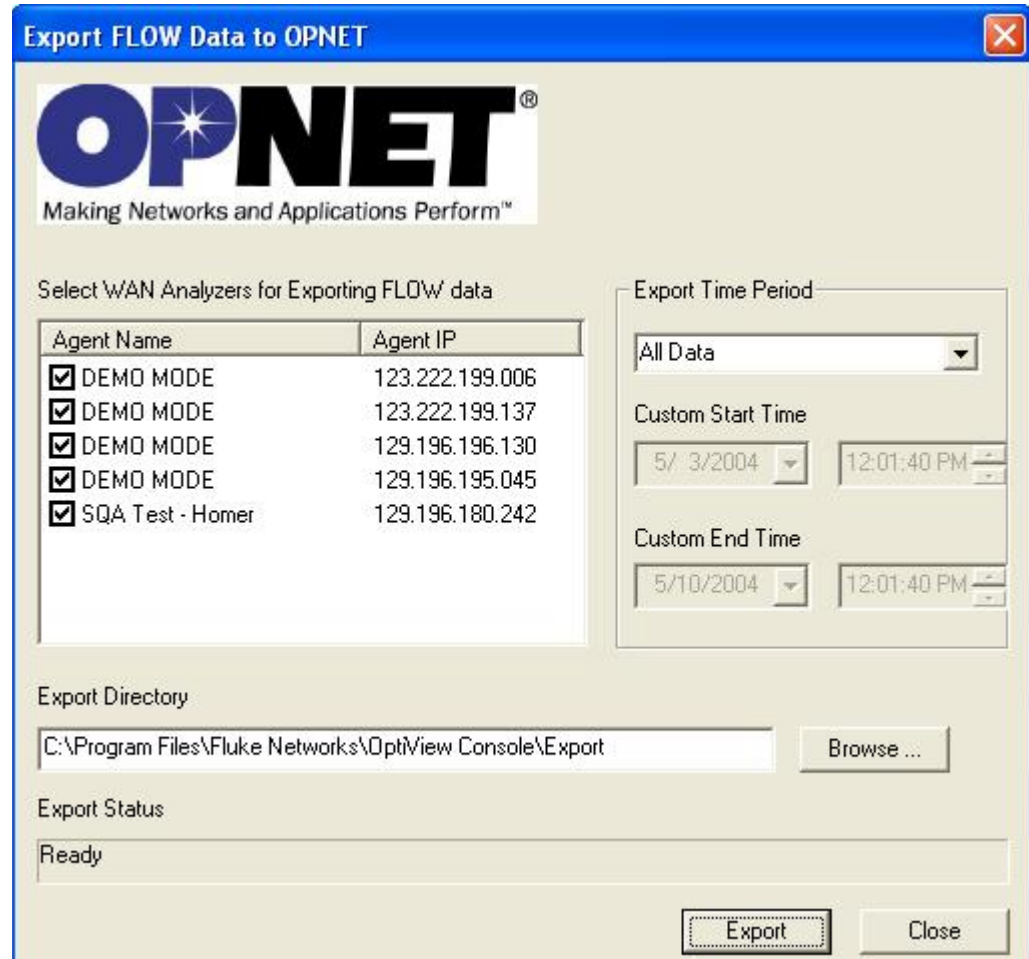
Export FLOW Data to OPNET

OPNET®
Making Networks and Applications Perform™

Select WAN Analyzers for Exporting FLOW data

| Agent Name | Agent IP |
|---|---|
| ☑ DEMO MODE | 123.222.199.006 |
| ☑ DEMO MODE | 123.222.199.137 |
| ☑ DEMO MODE | 129.196.196.130 |
| ☑ DEMO MODE | 129.196.195.045 |
| ☑ SQA Test - Homer | 129.196.180.242 |

Export Time Period

All Data

Custom Start Time

5/ 3/2004

12:01:40 PM

Custom End Time

5/10/2004

12:01:40 PM

Export Directory

C:\Program Files\Fluke Networks\OptiView Console\Export

Browse ...

Export Status

Ready

Export

Close